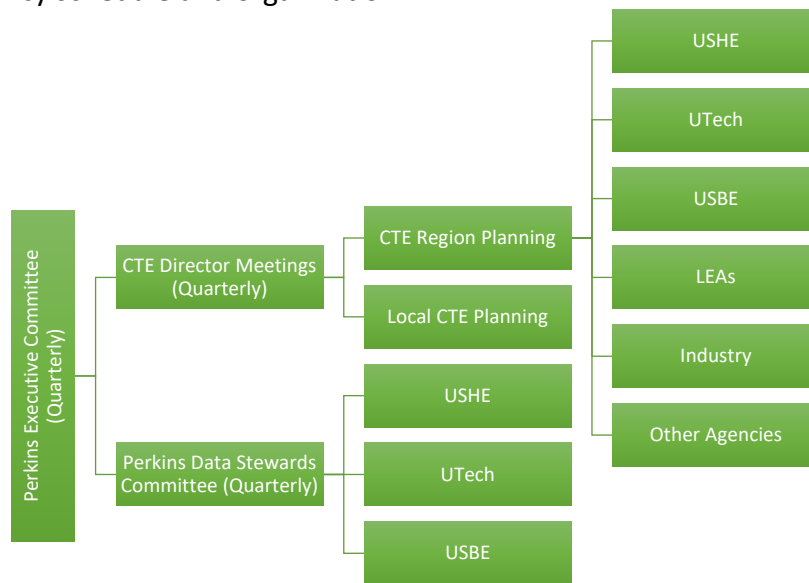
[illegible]

Perkins Executive Committee (Quarterly)

CTE Director Meetings (Quarterly)

CTE Region Planning

Local CTE Planning

USHE

UTech

USBE

LEAs

Industry

Other Agencies

Perkins Data Stewards Committee (Quarterly)

USHE

UTech

USBE